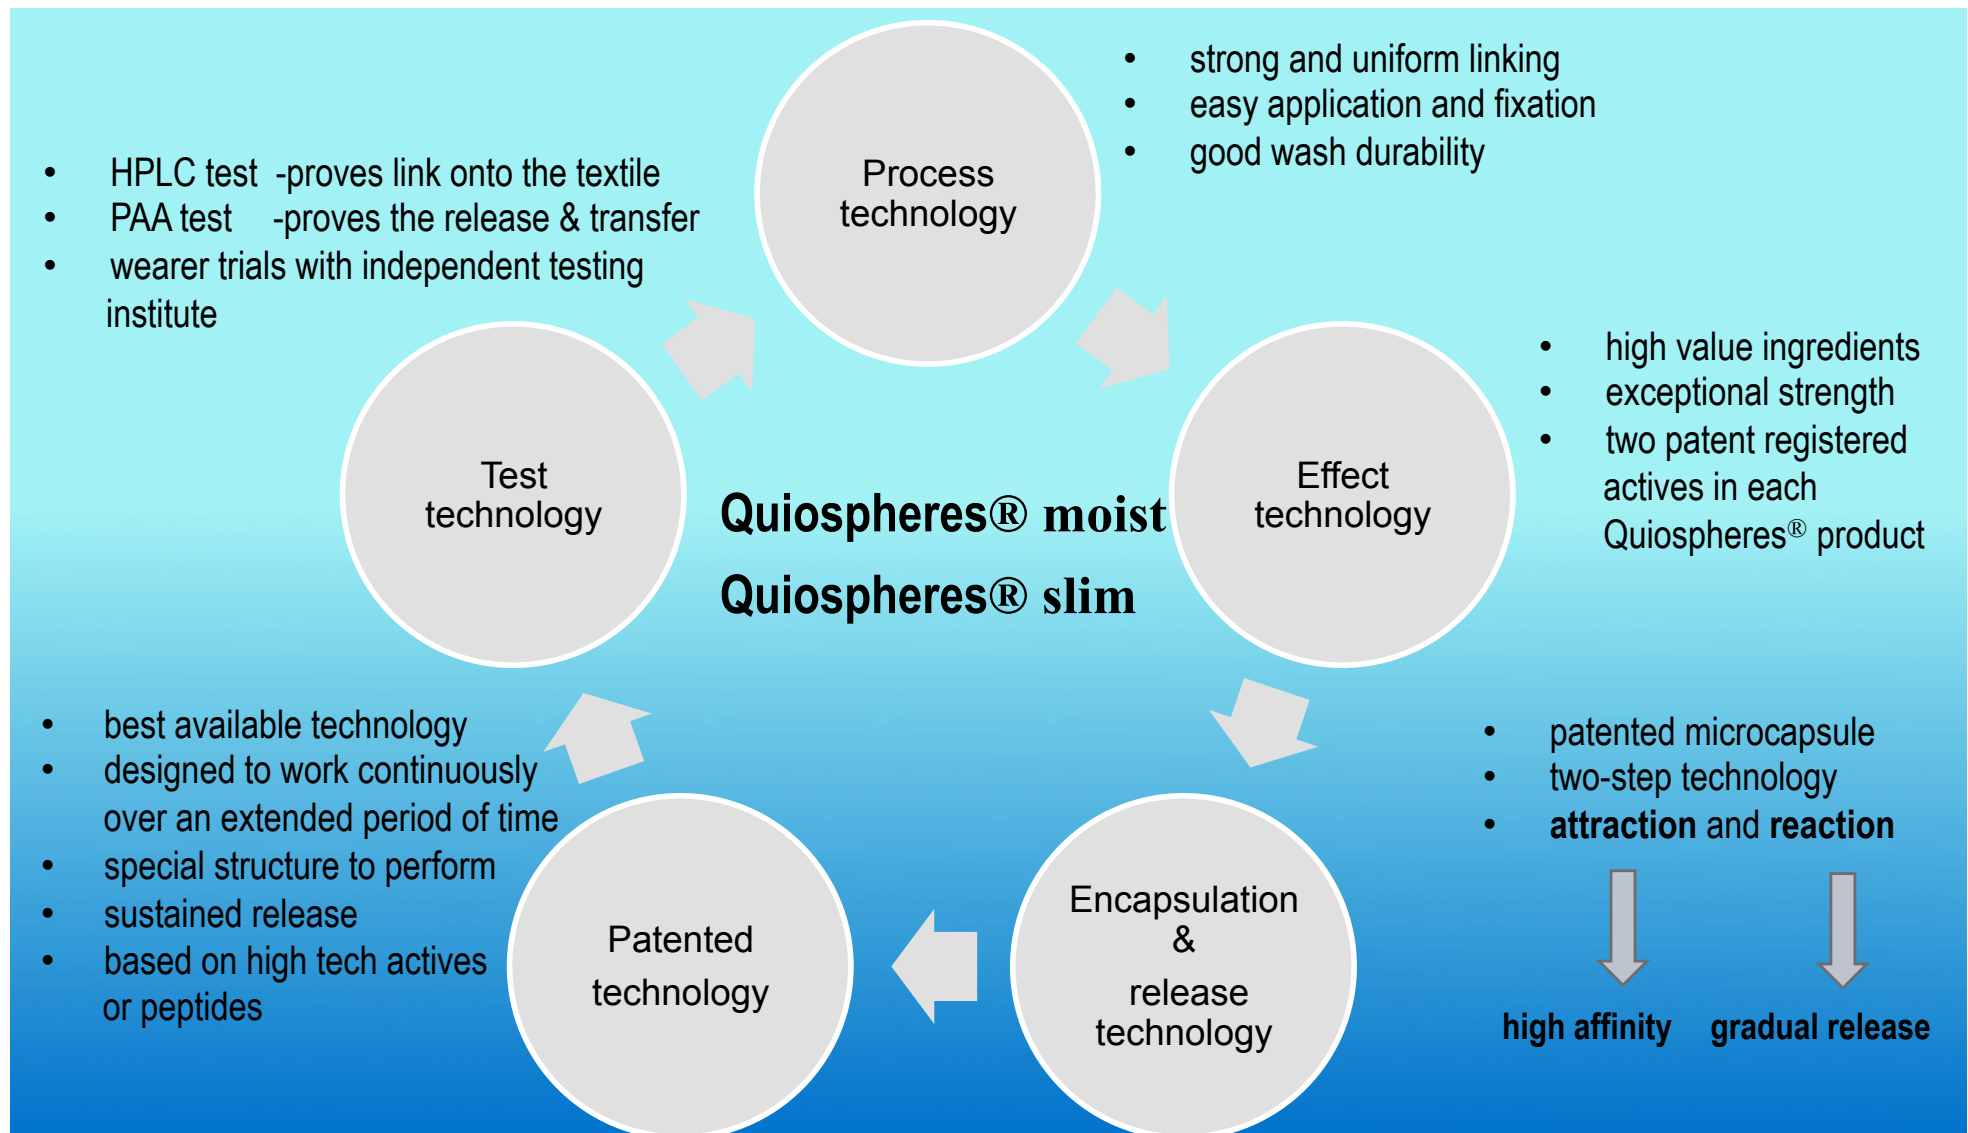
- HPLC test -proves link onto the textile
- PAA test -proves the release & transfer
- wearer trials with independent testing institute

Process technology

- strong and uniform linking
- easy application and fixation
- good wash durability

Test technology

Quiospheres® moist

Quiospheres® slim

Effect technology

- high value ingredients
- exceptional strength
- two patent registered actives in each Quiospheres® product

- best available technology
- designed to work continuously over an extended period of time
- special structure to perform
- sustained release
- based on high tech actives or peptides

Patented technology

Encapsulation & release technology

- patented microcapsule
- two-step technology
- **attraction** and **reaction**

high affinity gradual release